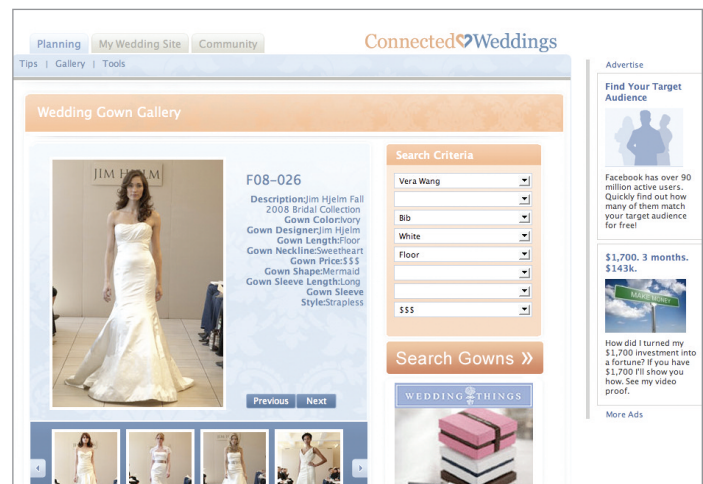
Planning | My Wedding Site | Community

ConnectedWeddings

Tips | Gallery | Tools

Wedding Gown Gallery

JIM HJELM

F08–026

Description:Jim Hjelm Fall 2008 Bridal Collection
Gown Color:Ivory
Gown Designer:Jim Hjelm
Gown Length:Floor
Gown Neckline:Sweetheart
Gown Price:$$$
Gown Shape:Mermaid
Gown Sleeve Length:Long
Gown Sleeve Style:Strapless

Previous Next

Search Criteria

Vera Wang

Bib

White

Floor

$$$

Search Gowns »

WEDDING THINGS

Advertise

Find Your Target Audience

Facebook has over 90 million active users. Quickly find out how many of them match your target audience for free!

$1,700. 3 months. $143k.

MAKE MONEY

How did I turned my $1,700 investment into a fortune? If you have $1,700 I'll show you how. See my video proof.

More Ads